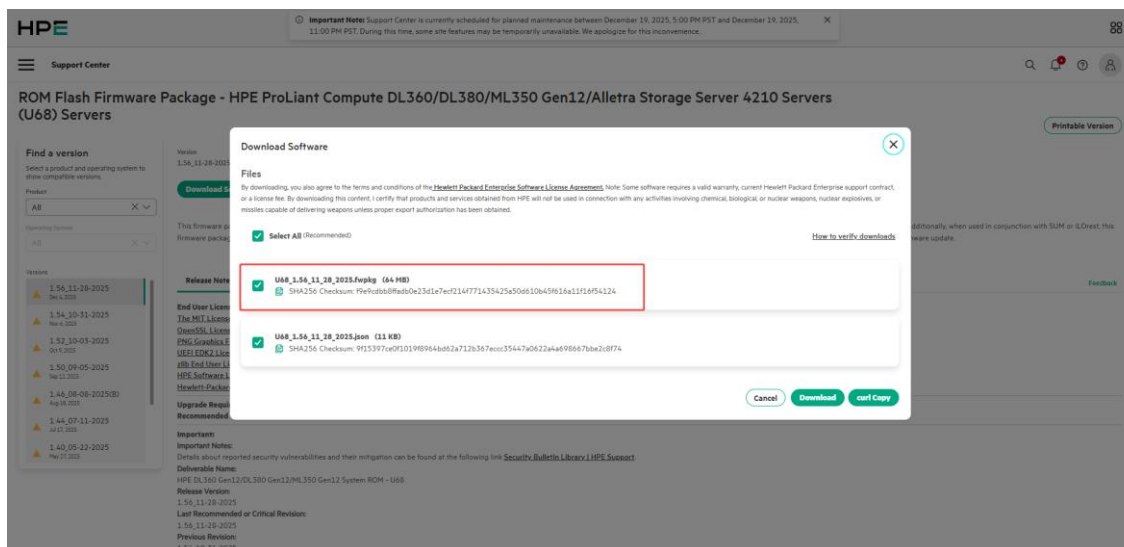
HPE

Important Note: Support Center is currently scheduled for planned maintenance between December 19, 2025, 5:00 PM PST and December 19, 2025, 11:00 PM PST. During this time, some site features may be temporarily unavailable. We apologize for this inconvenience.

Support Center

ROM Flash Firmware Package - HPE ProLiant Compute DL360/DL380/ML350 Gen12/Alletra Storage Server 4210 Servers (U68) Servers

Printable Version

Find a version
Select a product and operating system to show compatible versions.
Product
All
Operating System
All

Versions
1.56_11-28-2025
Dec 4, 2025
1.54_10-31-2025
Nov 6, 2025
1.52_10-03-2025
Oct 9, 2025
1.50_09-05-2025
Sep 12, 2025
1.46_08-08-2025(B)
Aug 14, 2025
1.44_07-11-2025
Jul 17, 2025
1.40_05-22-2025
May 27, 2025

Version
1.56_11-28-2025
Download S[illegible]

This firmware p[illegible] firmware packag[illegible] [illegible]dditionally, when used in conjunction with SUM or iLOrest, this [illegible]ware update.

Release Note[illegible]
Feedback

End User Licens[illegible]
The MIT Licens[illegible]
OpenSSL Licens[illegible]
PNG Graphics F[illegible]
UEFI EDK2 Lice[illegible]
zlib End User Li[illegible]
HPE Software L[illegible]
Hewlett-Packar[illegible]
Upgrade Requir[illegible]
Recommended

Important:
Important Notes:
Details about reported security vulnerabilities and their mitigation can be found at the following link Security Bulletin Library | HPE Support
Deliverable Name:
HPE DL360 Gen12/DL380 Gen12/ML350 Gen12 System ROM - U68
Release Version:
1.56_11-28-2025
Last Recommended or Critical Revision:
1.56_11-28-2025
Previous Revision:

Download Software

Files
By downloading, you also agree to the terms and conditions of the Hewlett Packard Enterprise Software License Agreement. Note: Some software requires a valid warranty, current Hewlett Packard Enterprise support contract, or a license fee. By downloading this content, I certify that products and services obtained from HPE will not be used in connection with any activities involving chemical, biological, or nuclear weapons, nuclear explosives, or missiles capable of delivering weapons unless proper export authorization has been obtained.

Select All (Recommended)
How to verify downloads

U68_1.56_11_28_2025.fwpkg (64 MB)
SHA256 Checksum: f9e9cdbb8ffadb0e23d1e7ecf214f771435425a50d610b45f616a11f16f54124

U68_1.56_11_28_2025.json (11 KB)
SHA256 Checksum: 9f15397ce0f1019f8964bd62a712b367eccc35447a0622a4a698667bbe2c8f74

Cancel
Download
curl Copy